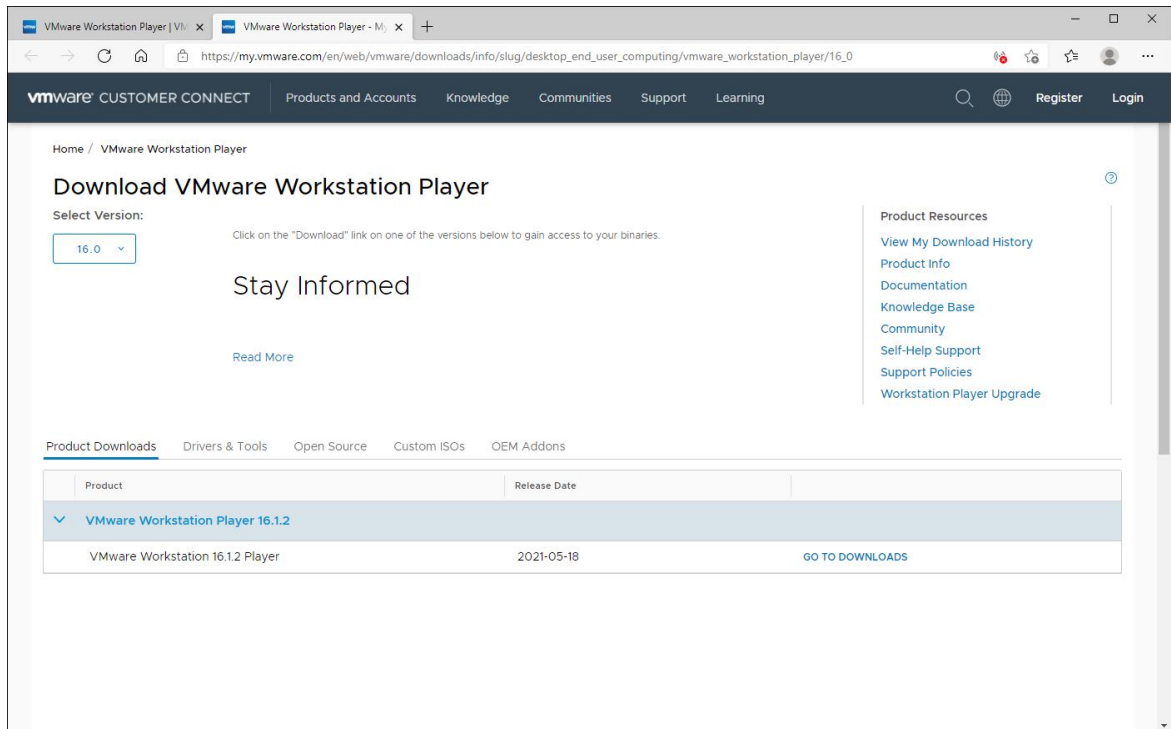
VMware Workstation Player | VM ×
VMware Workstation Player - My ×
+

https://my.vmware.com/en/web/vmware/downloads/info/slug/desktop_end_user_computing/vmware_workstation_player/16_0

vmware CUSTOMER CONNECT
Products and Accounts
Knowledge
Communities
Support
Learning
Register
Login

Home / VMware Workstation Player

Download VMware Workstation Player

Select Version:
16.0

Click on the "Download" link on one of the versions below to gain access to your binaries.

Stay Informed

Read More

Product Resources
View My Download History
Product Info
Documentation
Knowledge Base
Community
Self-Help Support
Support Policies
Workstation Player Upgrade

Product Downloads
Drivers & Tools
Open Source
Custom ISOs
OEM Addons

| Product | Release Date | |
|---|---|---|
| VMware Workstation Player 16.1.2 | | |
| VMware Workstation 16.1.2 Player | 2021-05-18 | GO TO DOWNLOADS |